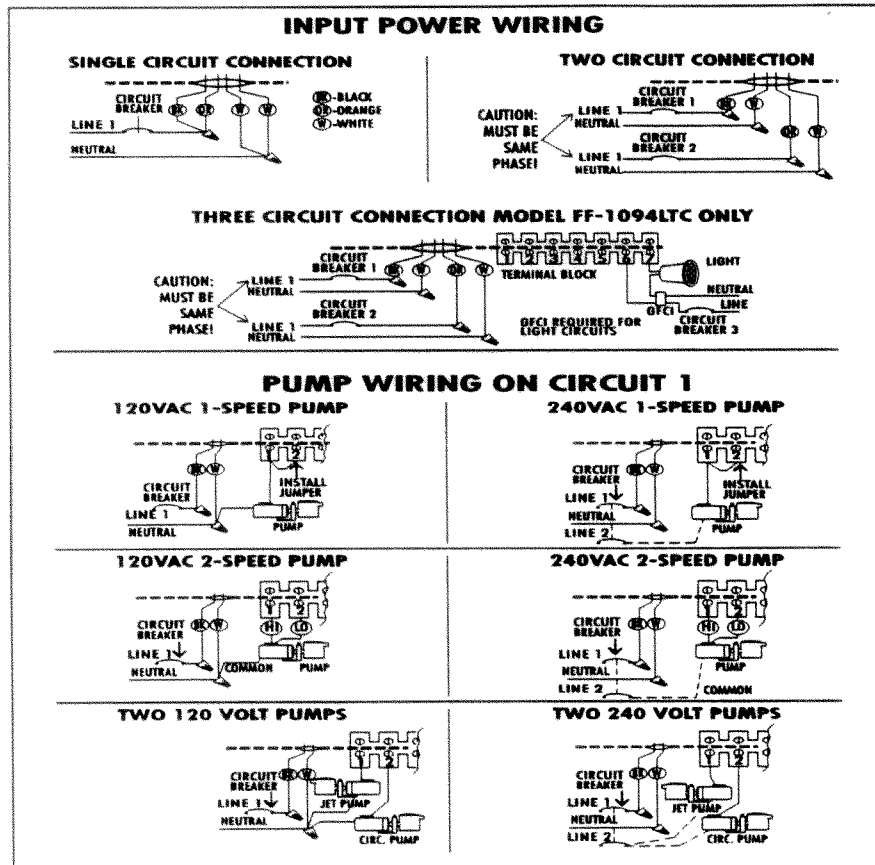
INPUT POWER WIRING

SINGLE CIRCUIT CONNECTION

CIRCUIT BREAKER
B O W W
LINE 1
NEUTRAL
B-BLACK
O-ORANGE
W-WHITE

TWO CIRCUIT CONNECTION

CAUTION: MUST BE SAME PHASE!
CIRCUIT BREAKER 1
B W
LINE 1
NEUTRAL
CIRCUIT BREAKER 2
LINE 1
NEUTRAL
O W

THREE CIRCUIT CONNECTION MODEL FF-1094LTC ONLY

CAUTION: MUST BE SAME PHASE!
CIRCUIT BREAKER 1
LINE 1
NEUTRAL
CIRCUIT BREAKER 2
LINE 1
NEUTRAL
B W O W
1 2 3 4 5 6 7
TERMINAL BLOCK
LIGHT
NEUTRAL
LINE
GFCI
CIRCUIT BREAKER 3
GFCI REQUIRED FOR LIGHT CIRCUITS

PUMP WIRING ON CIRCUIT 1

120VAC 1-SPEED PUMP

CIRCUIT BREAKER
B W
1 2
INSTALL JUMPER
LINE 1
NEUTRAL
PUMP

240VAC 1-SPEED PUMP

CIRCUIT BREAKER
B W
1 2
INSTALL JUMPER
LINE 1
NEUTRAL
LINE 2
PUMP

120VAC 2-SPEED PUMP

CIRCUIT BREAKER
B W
1 2
HI LO
LINE 1
NEUTRAL
COMMON
PUMP

240VAC 2-SPEED PUMP

CIRCUIT BREAKER
B W
1 2
HI LO
LINE 1
NEUTRAL
LINE 2
PUMP
COMMON

TWO 120 VOLT PUMPS

CIRCUIT BREAKER
B W
1 2
LINE 1
NEUTRAL
JET PUMP
CIRC. PUMP

TWO 240 VOLT PUMPS

CIRCUIT BREAKER
B W
1 2
LINE 1
NEUTRAL
LINE 2
JET PUMP
CIRC. PUMP